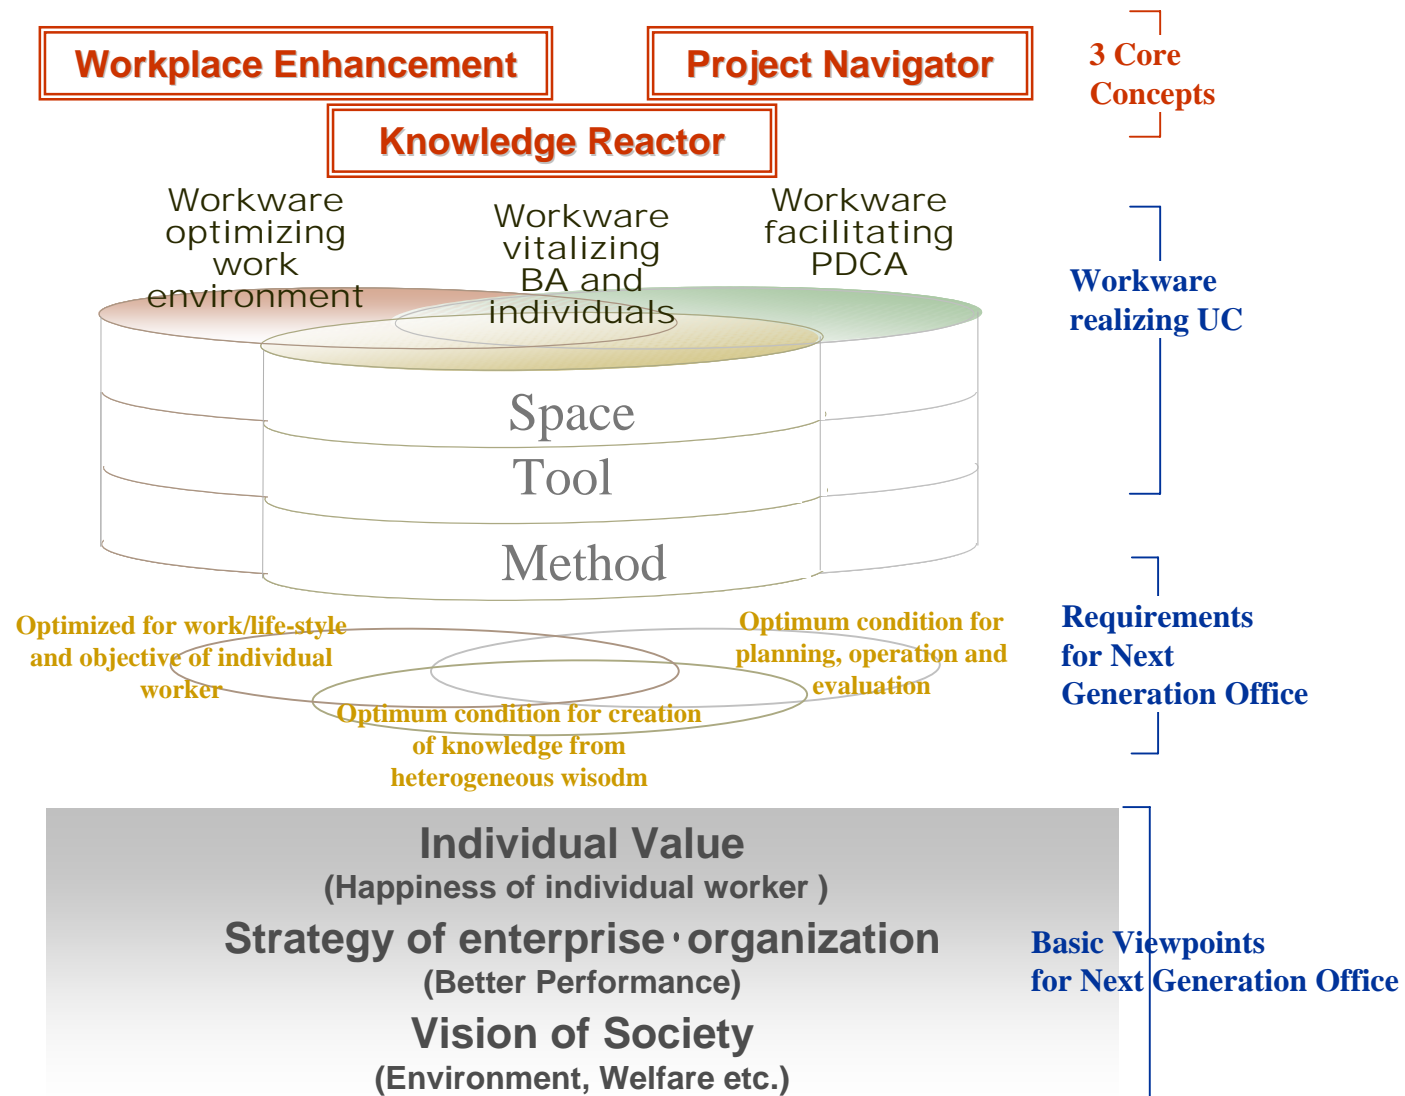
Workplace Enhancement

Project Navigator

3 Core Concepts

Knowledge Reactor

Workware optimizing work environment

Workware vitalizing BA and individuals

Workware facilitating PDCA

Workware realizing UC

Space

Tool

Method

Optimized for work/life-style and objective of individual worker

Optimum condition for planning, operation and evaluation

Requirements for Next Generation Office

Optimum condition for creation of knowledge from heterogeneous wisodm

Individual Value
(Happiness of individual worker )

Strategy of enterprise・organization
(Better Performance)

Vision of Society
(Environment, Welfare etc.)

Basic Viewpoints for Next Generation Office